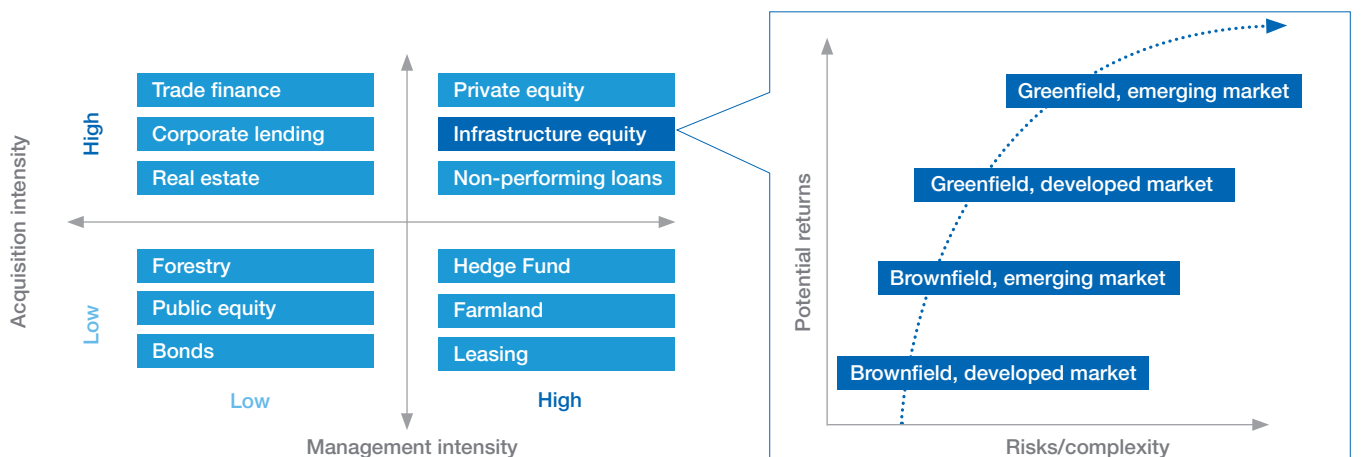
Acquisition intensity

High

Trade finance
Corporate lending
Real estate

Private equity
Infrastructure equity
Non-performing loans

Low

Forestry
Public equity
Bonds

Hedge Fund
Farmland
Leasing

Low
High

Management intensity

Potential returns

Greenfield, emerging market
Greenfield, developed market
Brownfield, emerging market
Brownfield, developed market

Risks/complexity